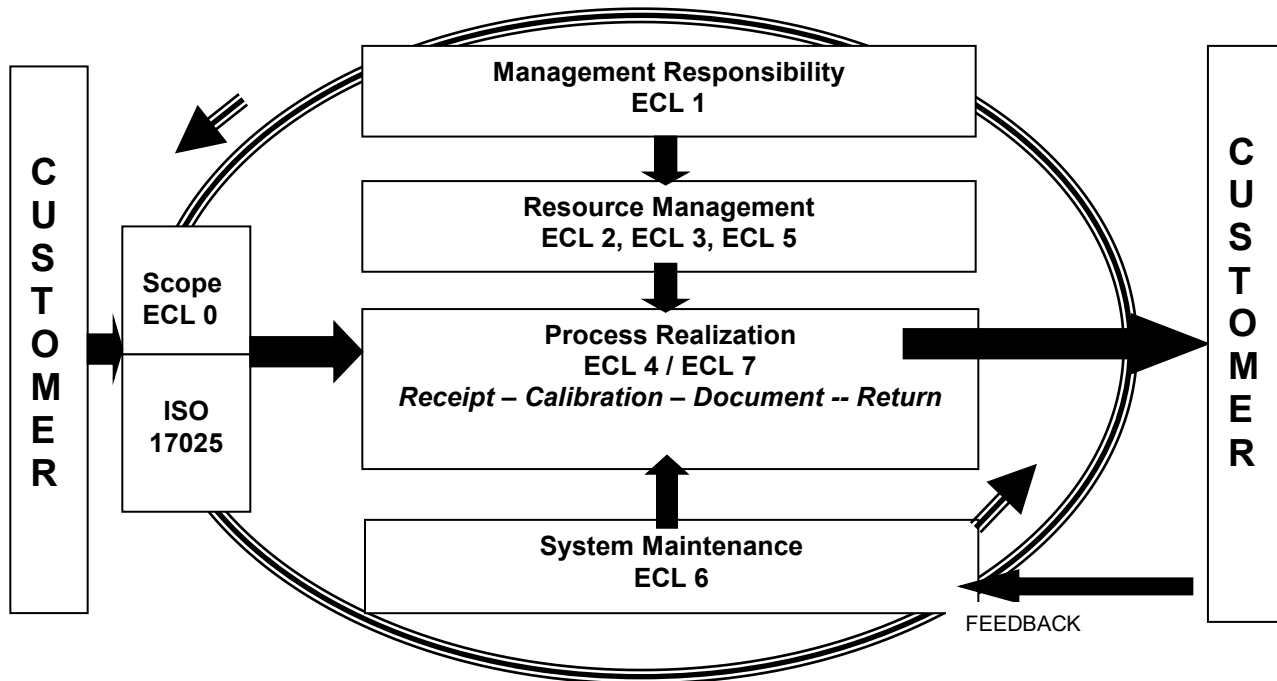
C
U
S
T
O
M
E
R

Scope
ECL 0

ISO
17025

Management Responsibility
ECL 1

Resource Management
ECL 2, ECL 3, ECL 5

Process Realization
ECL 4 / ECL 7
*Receipt – Calibration – Document -- Return*

System Maintenance
ECL 6

FEEDBACK

C
U
S
T
O
M
E
R